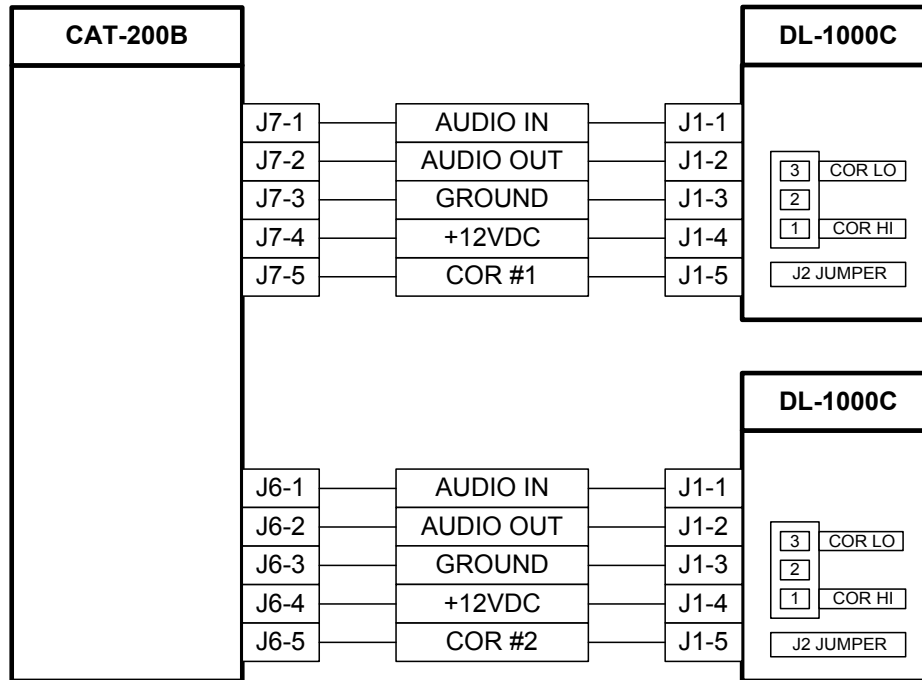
CAT-200B

DL-1000C

J7-1 AUDIO IN J1-1
J7-2 AUDIO OUT J1-2
J7-3 GROUND J1-3
J7-4 +12VDC J1-4
J7-5 COR #1 J1-5

3 COR LO
2
1 COR HI
J2 JUMPER

DL-1000C

J6-1 AUDIO IN J1-1
J6-2 AUDIO OUT J1-2
J6-3 GROUND J1-3
J6-4 +12VDC J1-4
J6-5 COR #2 J1-5

3 COR LO
2
1 COR HI
J2 JUMPER